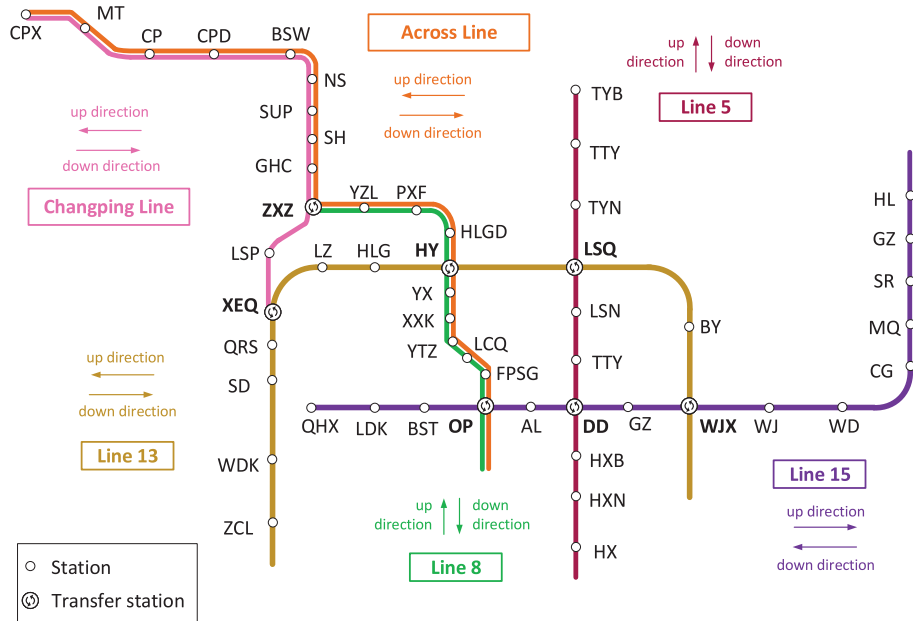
CPX
MT
CP
CPD
BSW
Across Line
up direction
down direction
Line 5
up direction
down direction
NS
up direction
down direction
SUP
SH
TYB
TTY
GHC
TYN
Changping Line
ZXZ
YZL
PXF
HL
HLGD
GZ
LSP
LZ
HLG
HY
LSQ
XEQ
SR
YX
LSN
BY
MQ
XXK
QRS
YTZ
LCQ
TTY
CG
up direction
FPSG
SD
down direction
QHX
LDK
BST
OP
AL
DD
GZ
WJX
WJ
WD
Line 13
HXB
Line 15
WDK
up direction
down direction
HXN
up direction
ZCL
up direction
down direction
down direction
HX
Line 8
Station
Transfer station